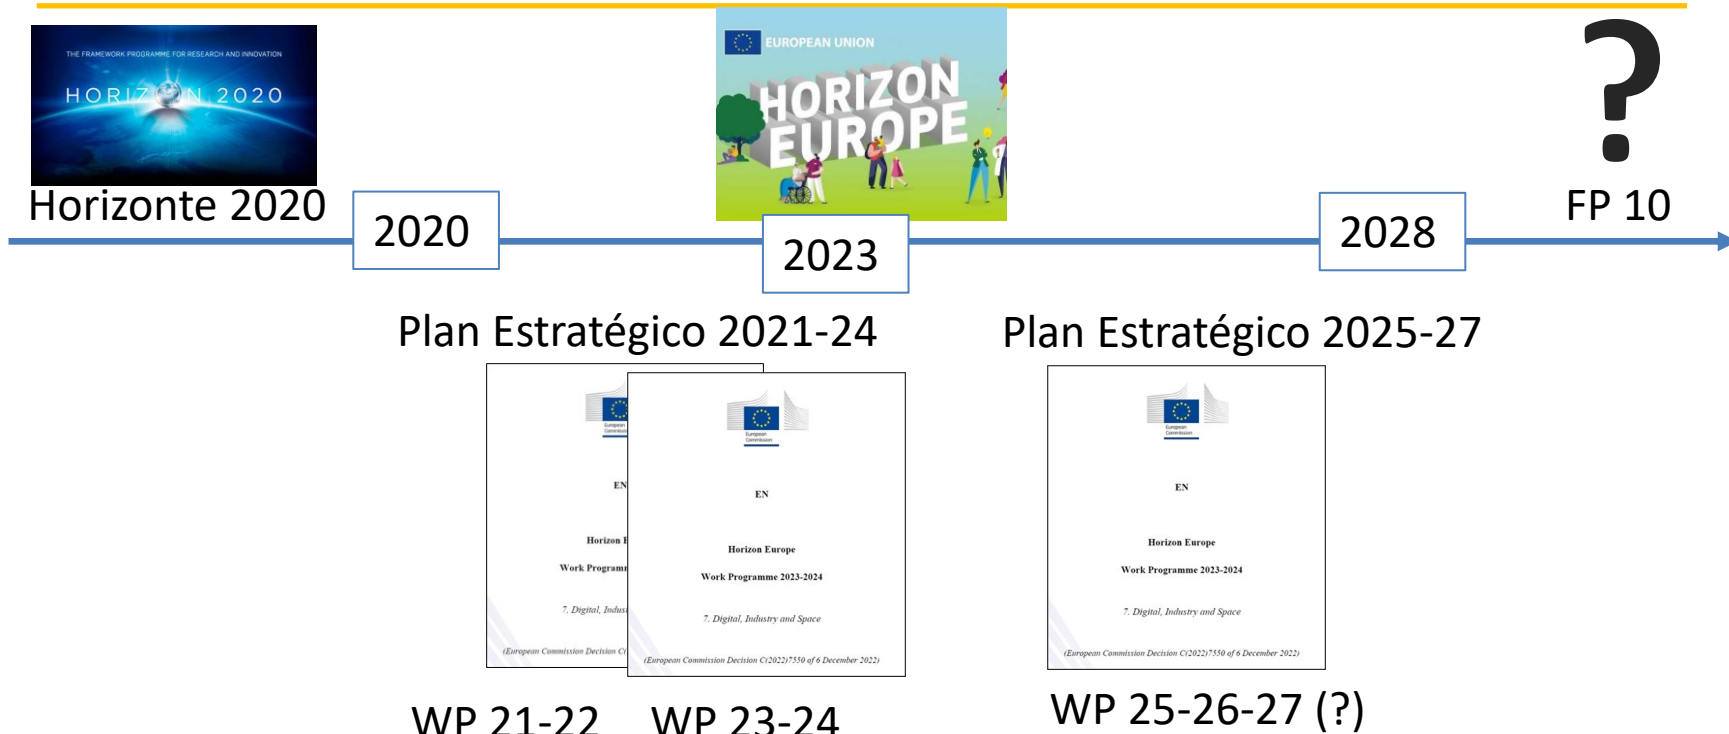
THE FRAMEWORK PROGRAMME FOR RESEARCH AND INNOVATION
HORIZON 2020

Horizonte 2020

2020

EUROPEAN UNION
HORIZON EUROPE

2023

?

2028

FP 10

Plan Estratégico 2021-24

Plan Estratégico 2025-27

European Commission

EN

Horizon E

Work Programm

7. Digital, Indus

(European Commission Decision C(

European Commission

EN

Horizon Europe

Work Programme 2023-2024

7. Digital, Industry and Space

(European Commission Decision C(2022)7550 of 6 December 2022)

European Commission

EN

Horizon Europe

Work Programme 2023-2024

7. Digital, Industry and Space

(European Commission Decision C(2022)7550 of 6 December 2022)

WP 21-22

WP 23-24

WP 25-26-27 (?)